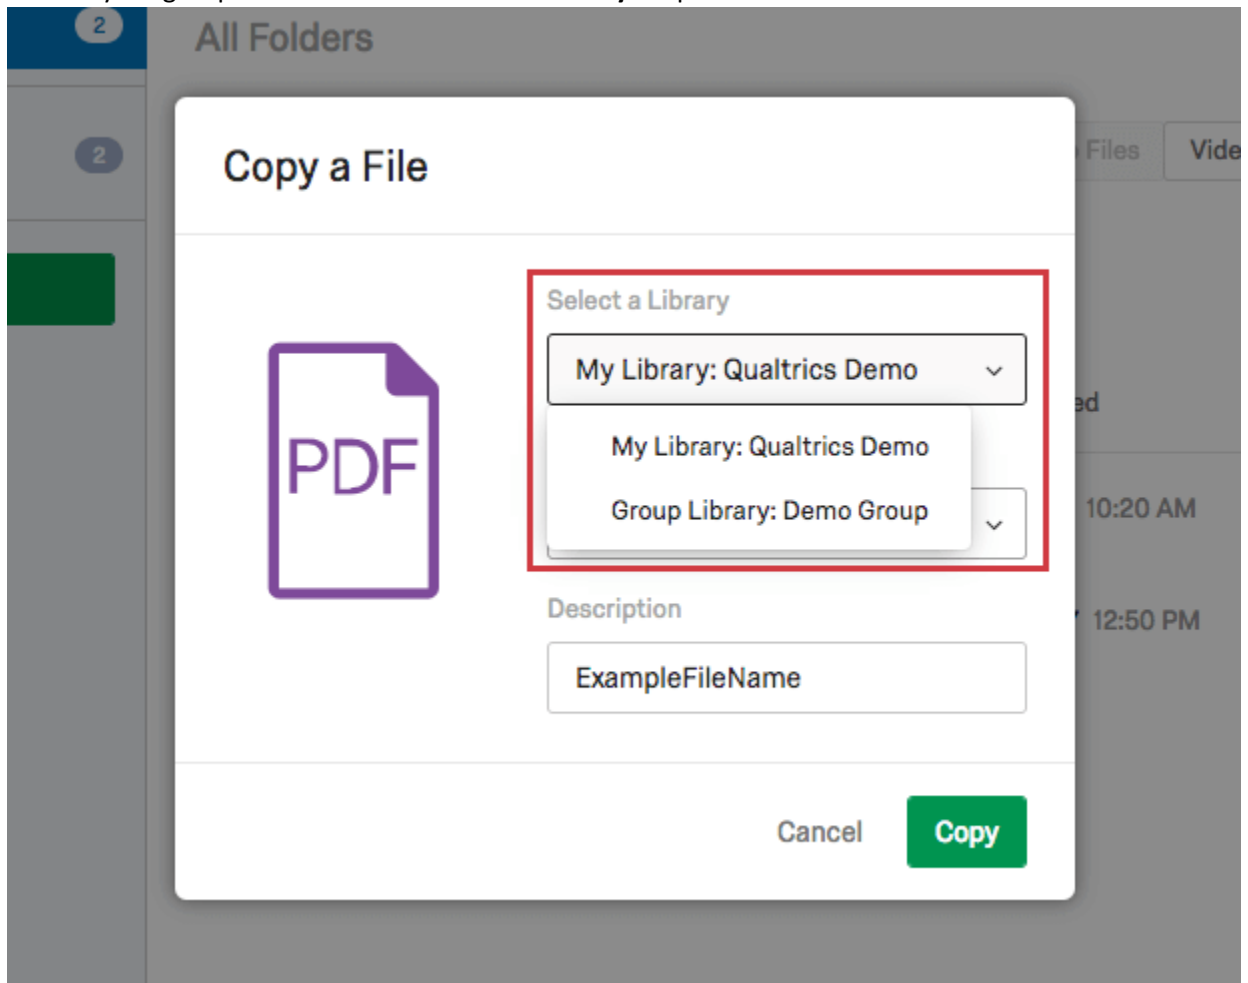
2

All Folders

2

Files

Vide

Copy a File

PDF

Select a Library

My Library: Qualtrics Demo

My Library: Qualtrics Demo

Group Library: Demo Group

ed

10:20 AM

12:50 PM

Description

ExampleFileName

Cancel

Copy